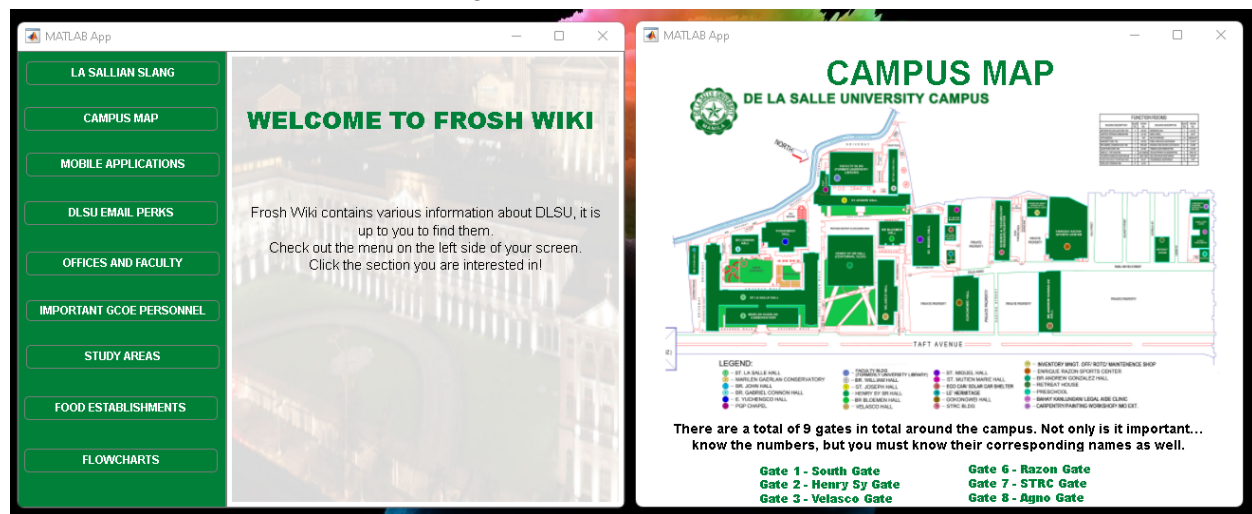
MATLAB App

LA SALLIAN SLANG

CAMPUS MAP

MOBILE APPLICATIONS

DLSU EMAIL PERKS

OFFICES AND FACULTY

IMPORTANT GCOE PERSONNEL

STUDY AREAS

FOOD ESTABLISHMENTS

FLOWCHARTS

WELCOME TO FROSH WIKI

Frosh Wiki contains various information about DLSU, it is up to you to find them.
Check out the menu on the left side of your screen.
Click the section you are interested in!

MATLAB App

CAMPUS MAP

DE LA SALLE UNIVERSITY CAMPUS

NORTH

TAFT AVENUE

LEGEND:

ST. LA SALLE HALL
MARILEN GATBLAN CONSERVATORY
BR. JOHN HALL
BR. GABRIEL CONNON HALL
E. YUCHENGCO HALL
PGP CHAPEL
FACULTY BLDG
BR. WILLIAM HALL
ST. JOSEPH HALL
HENRY SY SR HALL
BR BLOEMEN HALL
VELASCO HALL
ST. MIGUEL HALL
ST. MUTIEN MARIE HALL
LE HERMITAGE
GOKONGWEI HALL
STRC BLDG
ENRIQUE RAZON SPORTS CENTER
BR ANDREW GONZALEZ HALL
RETREAT HOUSE
PRESCHOOL
CARPENTRY/PAINTING WORKSHOP

There are a total of 9 gates in total around the campus. Not only is it important... know the numbers, but you must know their corresponding names as well.

Gate 1 - South Gate
Gate 2 - Henry Sy Gate
Gate 3 - Velasco Gate

Gate 6 - Razon Gate
Gate 7 - STRC Gate
Gate 8 - Agno Gate